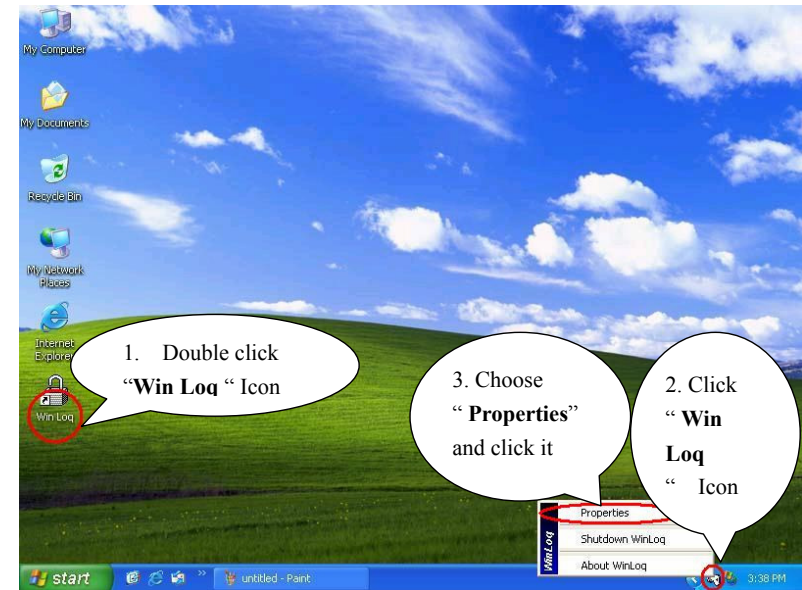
My Computer

My Documents

Recycle Bin

My Network Places

Internet Explorer

Win Loq

1. Double click "**Win Loq** " Icon

3. Choose " **Properties**" and click it

2. Click " **Win Loq** " Icon

Properties

Shutdown WinLoq

About WinLoq

WinLoq

start

untitled - Paint

3:38 PM